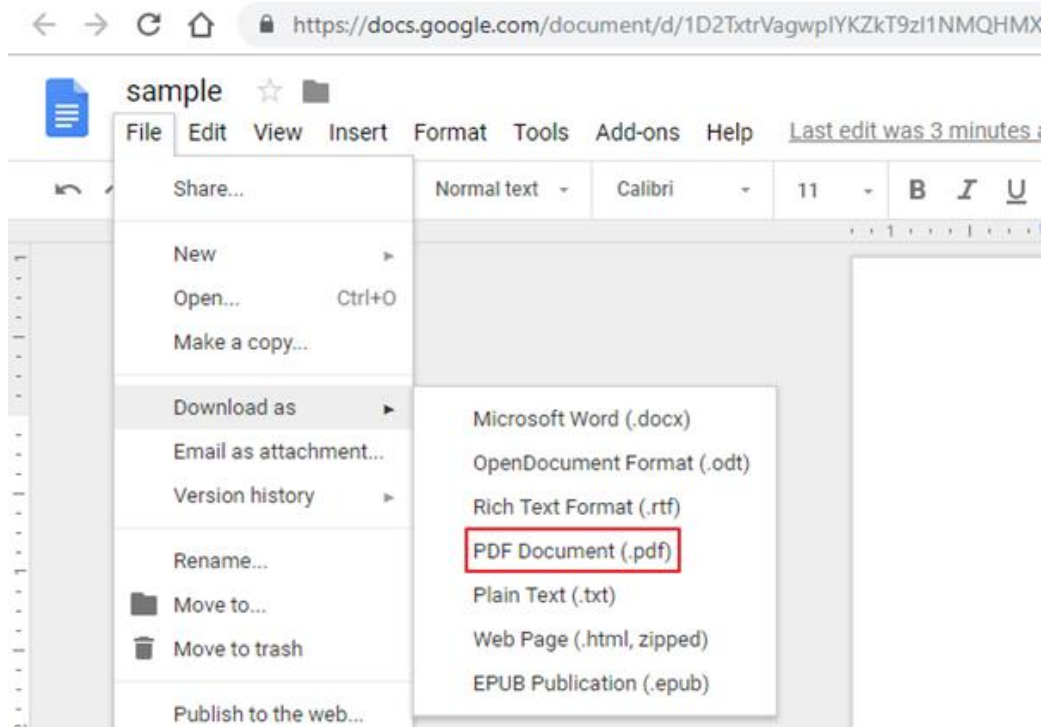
https://docs.google.com/document/d/1D2TxtrVagwpIYKZkT9zI1NMQHMX

sample

File Edit View Insert Format Tools Add-ons Help Last edit was 3 minutes a

Normal text Calibri 11 B I U

Share...

New

Open... Ctrl+O

Make a copy...

Download as

Email as attachment...

Version history

Rename...

Move to...

Move to trash

Publish to the web...

Microsoft Word (.docx)

OpenDocument Format (.odt)

Rich Text Format (.rtf)

PDF Document (.pdf)

Plain Text (.txt)

Web Page (.html, zipped)

EPUB Publication (.epub)